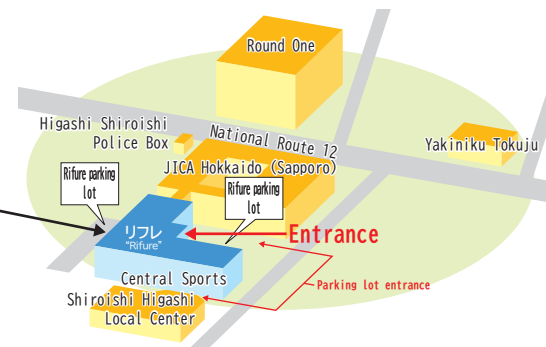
Round One

Higashi Shiroishi Police Box

National Route 12

Yakiniku Tokuju

JICA Hokkaido (Sapporo)

Rifure parking lot

Rifure parking lot

リフレ "Rifure"

Entrance

Central Sports

Parking lot entrance

Shiroishi Higashi Local Center